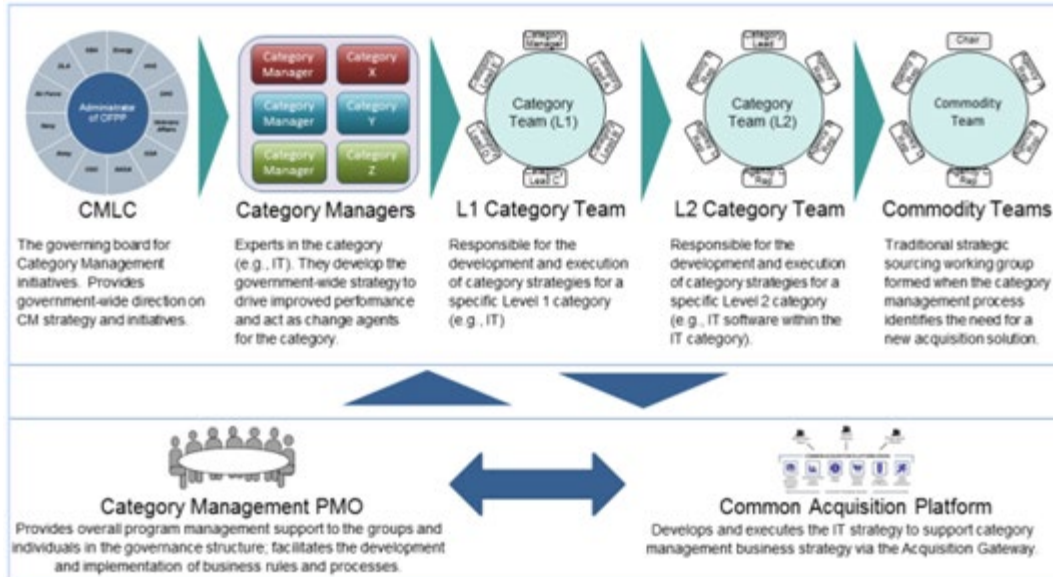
Administrator of OFPP

Category Manager | Category X
Category Manager | Category Y
Category Manager | Category Z

Category Manager

Category Team (L1)

Category Lead

Category Team (L2)

Chair

Commodity Team

CMLC

The governing board for Category Management initiatives. Provides government-wide direction on CM strategy and initiatives.

Category Managers

Experts in the category (e.g., IT). They develop the government-wide strategy to drive improved performance and act as change agents for the category.

L1 Category Team

Responsible for the development and execution of category strategies for a specific Level 1 category (e.g., IT)

L2 Category Team

Responsible for the development and execution of category strategies for a specific Level 2 category (e.g., IT software within the IT category).

Commodity Teams

Traditional strategic sourcing working group formed when the category management process identifies the need for a new acquisition solution.

Category Management PMO

Provides overall program management support to the groups and individuals in the governance structure; facilitates the development and implementation of business rules and processes.

Common Acquisition Platform

Develops and executes the IT strategy to support category management business strategy via the Acquisition Gateway.